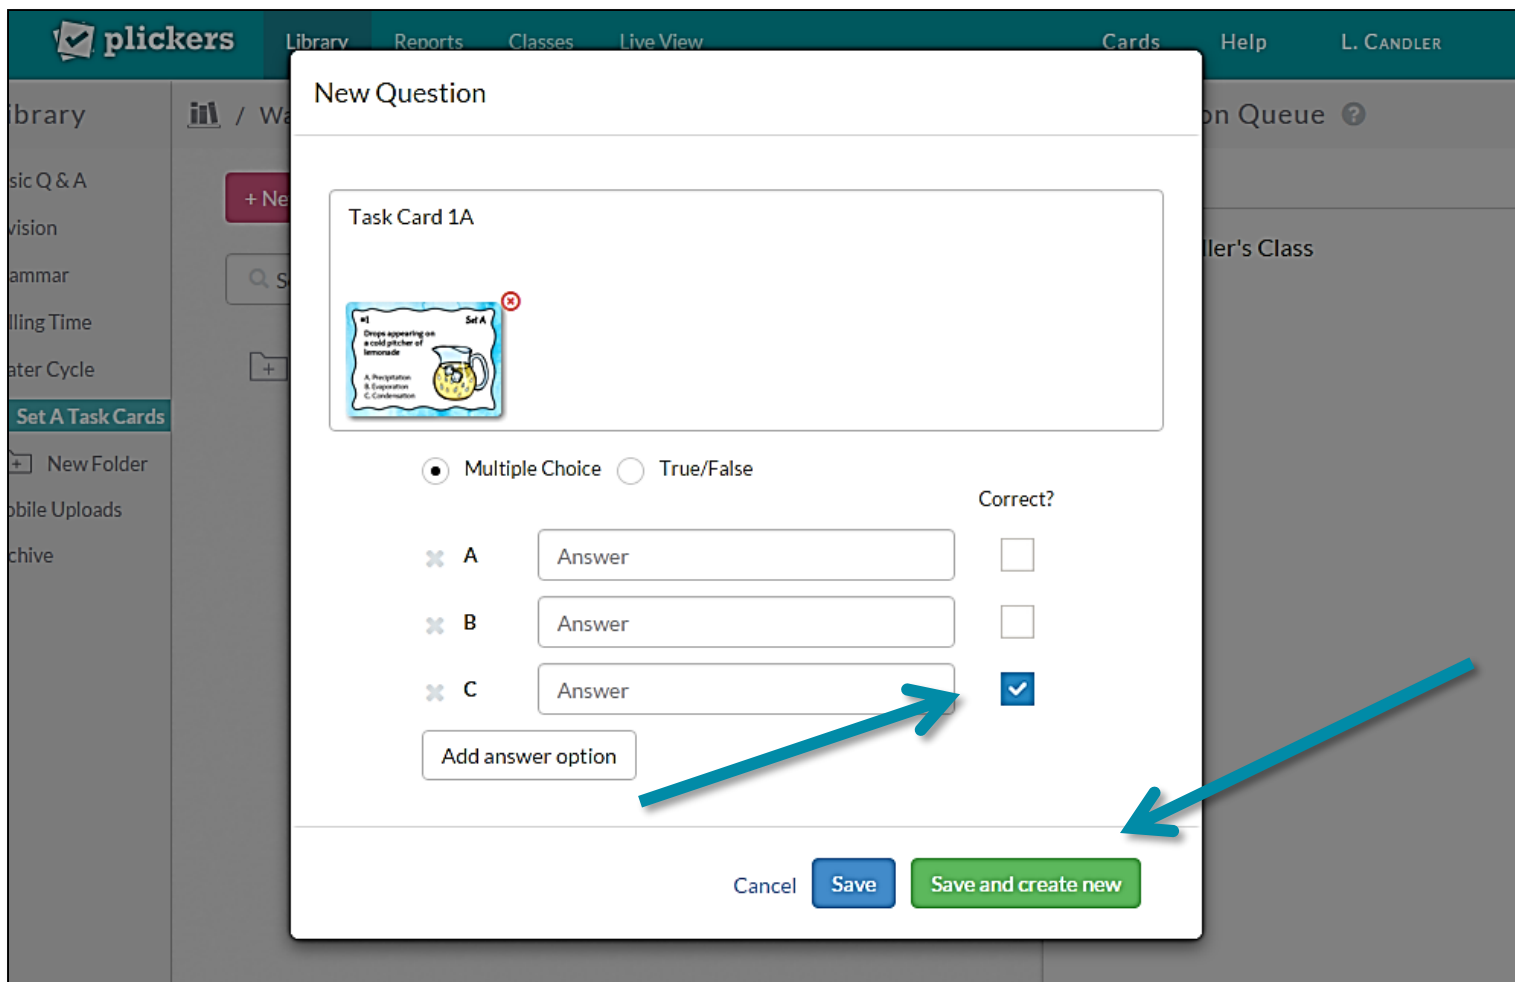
plickers Library Reports Classes Live View Cards Help L. Candler

ibrary

sic Q & A
vision
ammar
lling Time
ater Cycle
Set A Task Cards
New Folder
bile Uploads
chive

/ Wa

+ Ne

S

on Queue

ller's Class

New Question

Task Card 1A

#1 Set A
Drops appearing on a cold pitcher of lemonade
A. Precipitation
B. Evaporation
C. Condensation

Multiple Choice True/False

Correct?

A Answer
B Answer
C Answer

Add answer option

Cancel Save Save and create new